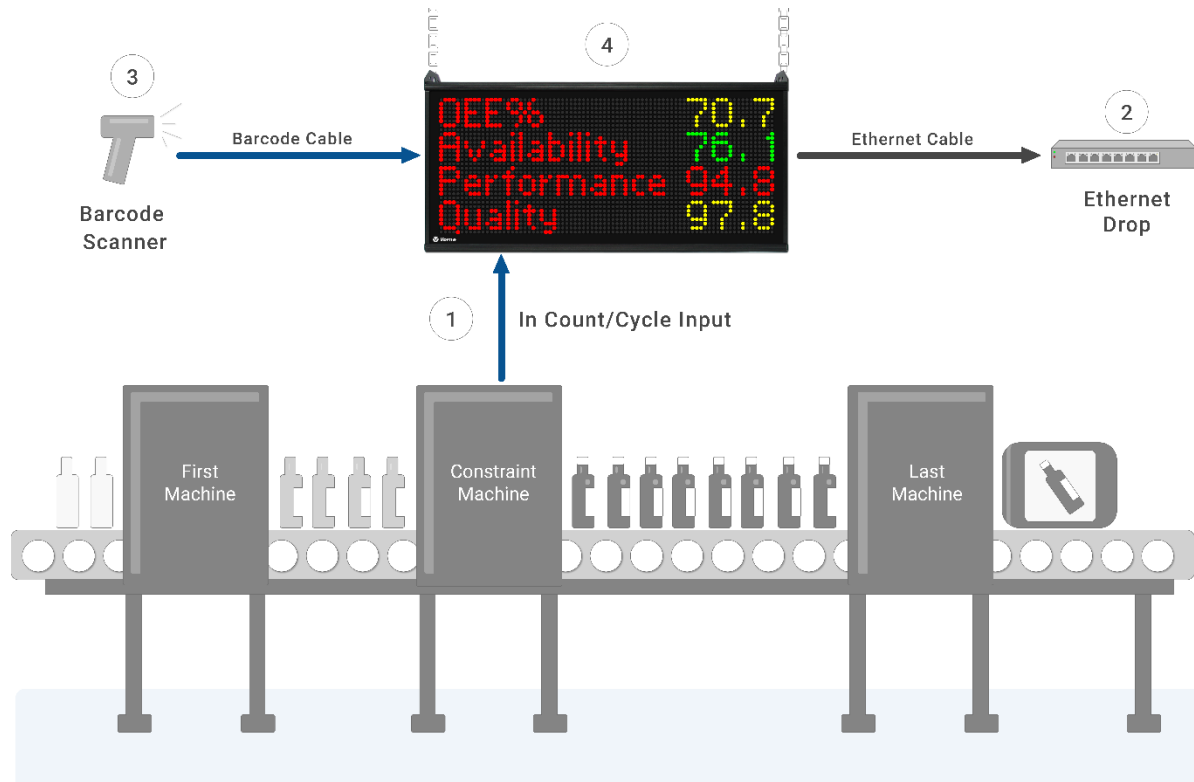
4

3

Barcode Cable

OEE% 70.7
Availability 76.1
Performance 94.8
Quality 97.8

Ethernet Cable

2

Barcode Scanner

Ethernet Drop

1

In Count/Cycle Input

First Machine

Constraint Machine

Last Machine